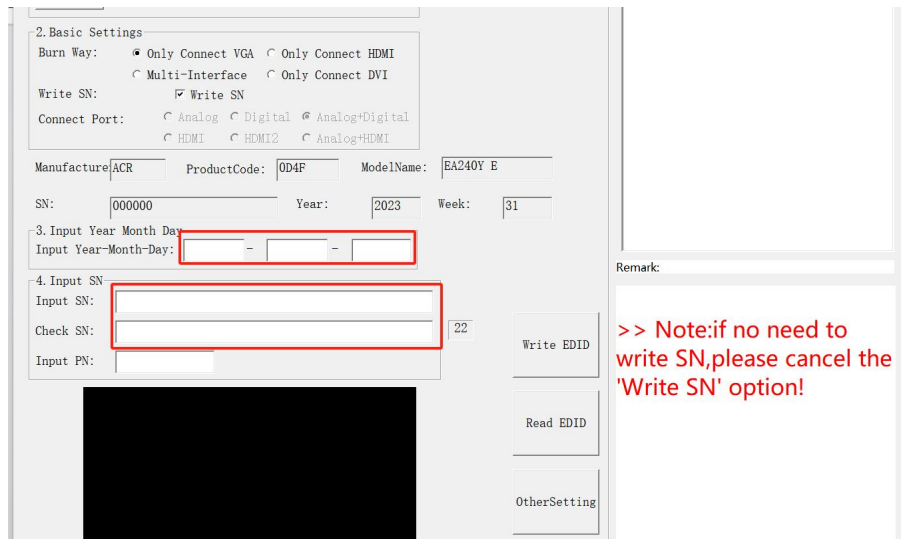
2.Basic Settings
Burn Way: Only Connect VGA Only Connect HDMI
Multi-Interface Only Connect DVI
Write SN: Write SN
Connect Port: Analog Digital Analog+Digital
HDMI HDMI2 Analog+HDMI

Manufacture ACR ProductCode: 0D4F ModelName: EA240Y E
SN: 000000 Year: 2023 Week: 31

3.Input Year Month Day
Input Year-Month-Day: - -

4.Input SN
Input SN:
Check SN: 22
Input PN:

Write EDID
Read EDID
OtherSetting

Remark:

>> Note:if no need to write SN,please cancel the 'Write SN' option!